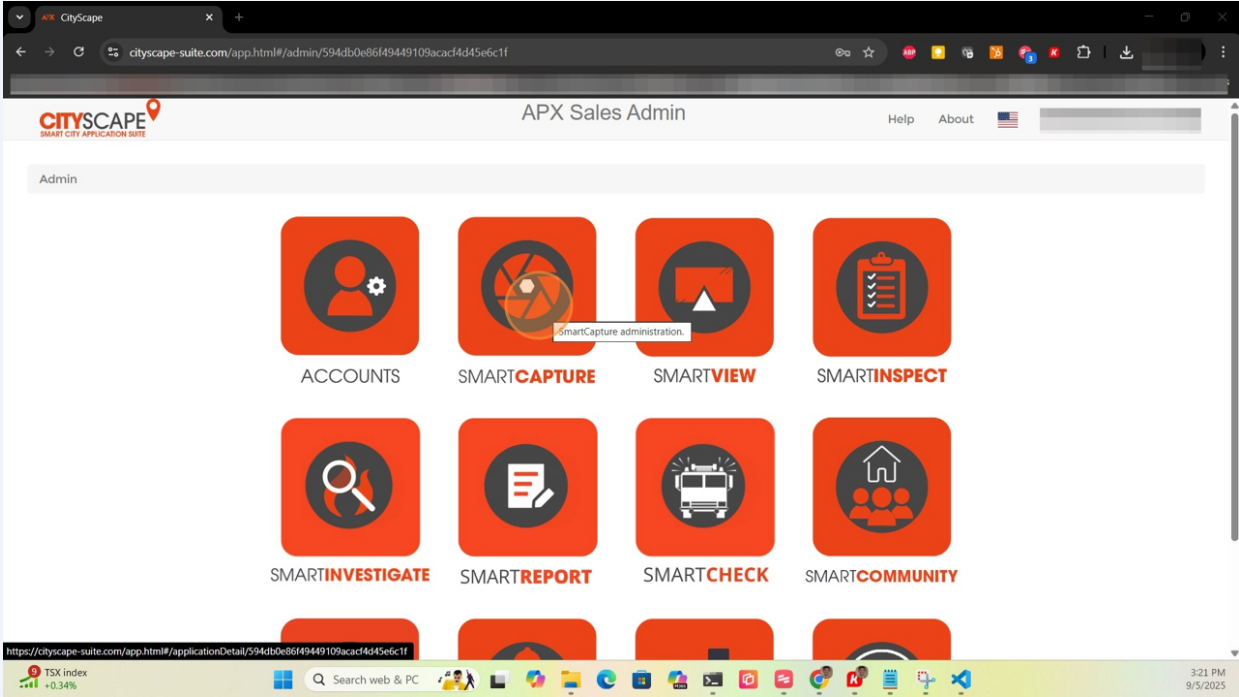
CityScape

cityscape-suite.com/app.html#/admin/594db0e86f49449109acacf4d45e6c1f

CITYSCAPE
SMART CITY APPLICATION SUITE

APX Sales Admin

Help About

Admin

ACCOUNTS

SMARTCAPTURE

SmartCapture administration.

SMARTVIEW

SMARTINSPECT

SMARTINVESTIGATE

SMARTREPORT

SMARTCHECK

SMARTCOMMUNITY

https://cityscape-suite.com/app.html#/applicationDetail/594db0e86f49449109acacf4d45e6c1f

TSX index
+0.34%

Search web & PC

3:21 PM
9/5/2025